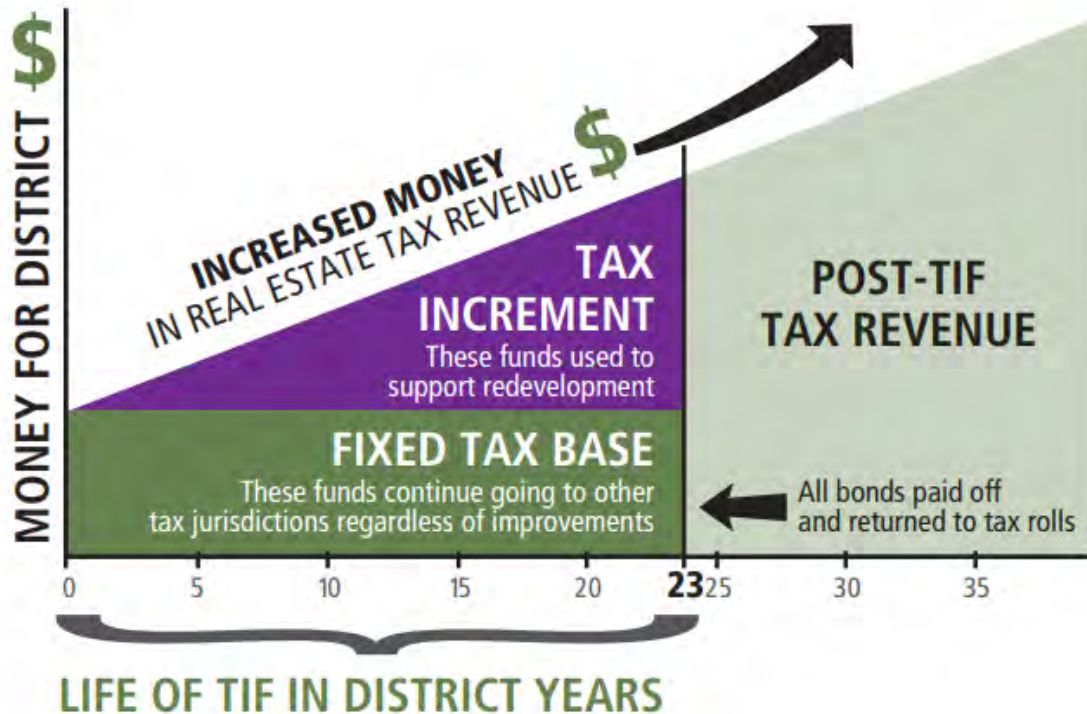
MONEY FOR DISTRICT $

INCREASED MONEY
IN REAL ESTATE TAX REVENUE $

TAX INCREMENT
These funds used to support redevelopment

POST-TIF TAX REVENUE

FIXED TAX BASE
These funds continue going to other tax jurisdictions regardless of improvements

All bonds paid off and returned to tax rolls

0 5 10 15 20 23 25 30 35

LIFE OF TIF IN DISTRICT YEARS